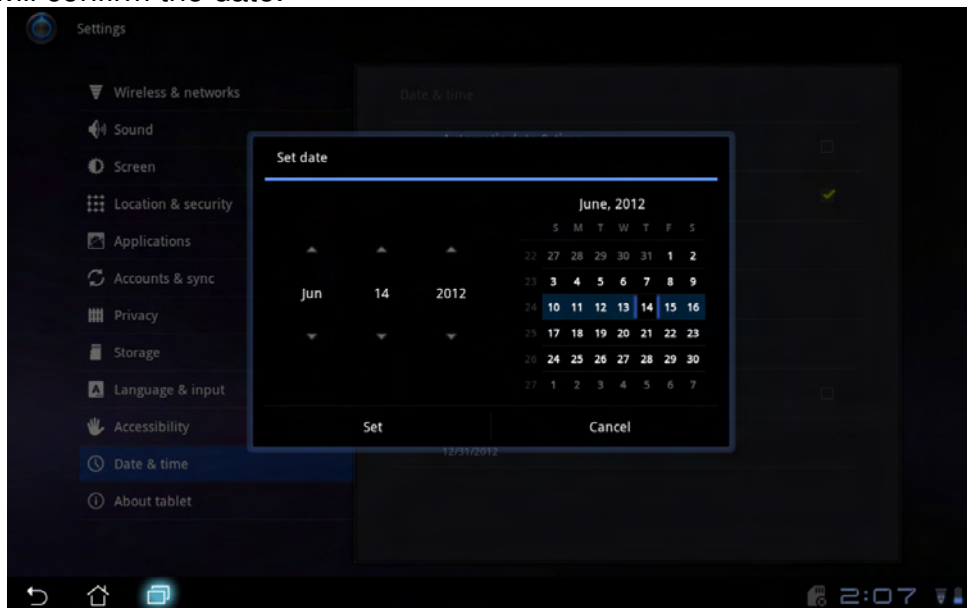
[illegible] confirm the date.

Settings

Wireless & networks
Sound
Screen
Location & security
Applications
Accounts & sync
Privacy
Storage
Language & input
Accessibility
Date & time
About tablet

Date & time

Set date

Jun 14 2012

June, 2012

| | S | M | T | W | T | F | S |
|---|---|---|---|---|---|---|---|
| 22 | 27 | 28 | 29 | 30 | 31 | 1 | 2 |
| 23 | 3 | 4 | 5 | 6 | 7 | 8 | 9 |
| 24 | 10 | 11 | 12 | 13 | 14 | 15 | 16 |
| 25 | 17 | 18 | 19 | 20 | 21 | 22 | 23 |
| 26 | 24 | 25 | 26 | 27 | 28 | 29 | 30 |
| 27 | 1 | 2 | 3 | 4 | 5 | 6 | 7 |

Set
Cancel

12/31/2012

2:07